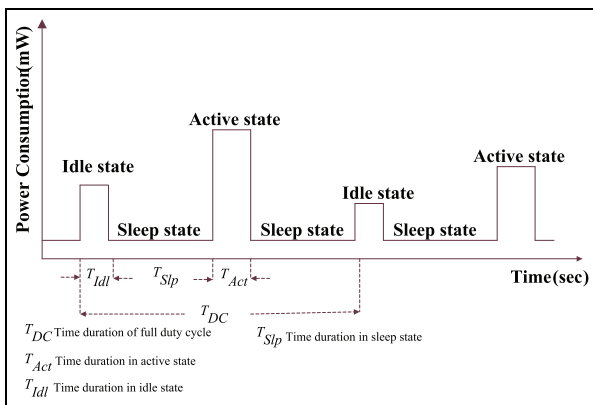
Power Consumption(mW)

Idle state

Active state

Idle state

Active state

Sleep state

Sleep state

Sleep state

Time(sec)

$T_{Idl}$ $T_{Slp}$ $T_{Act}$

$T_{DC}$

$T_{DC}$ Time duration of full duty cycle

$T_{Slp}$ Time duration in sleep state

$T_{Act}$ Time duration in active state

$T_{Idl}$ Time duration in idle state